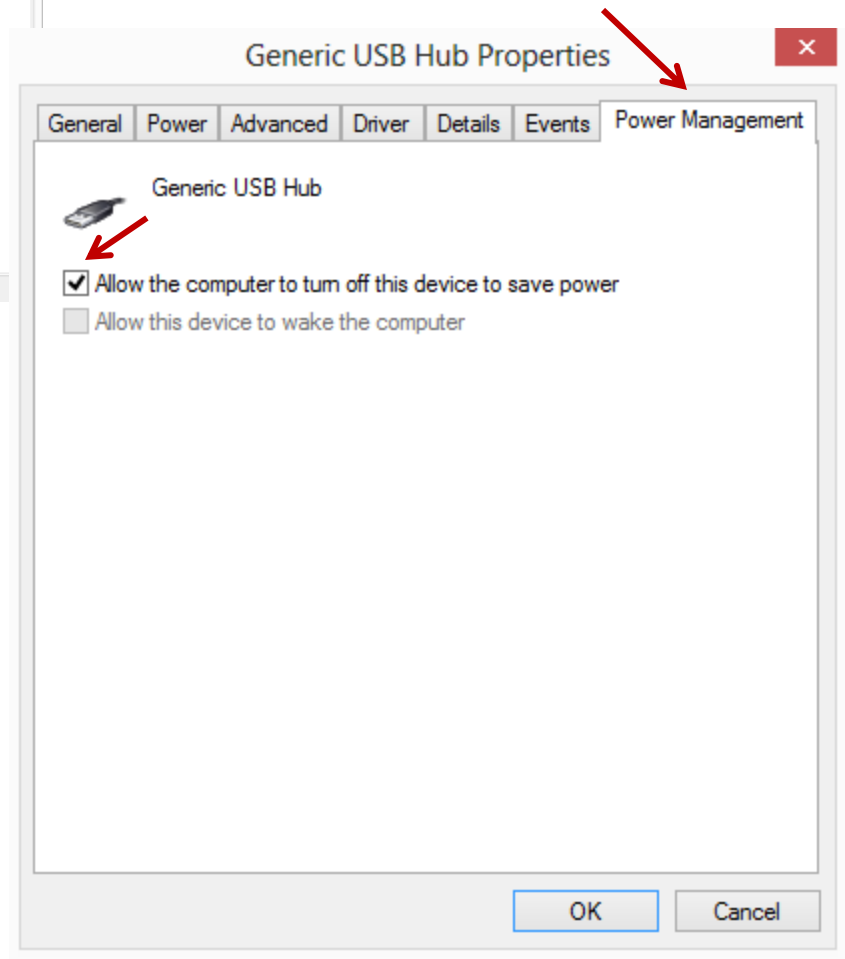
Generic USB Hub Properties

✕

General | Power | Advanced | Driver | Details | Events | Power Management

Generic USB Hub

Allow the computer to turn off this device to save power

Allow this device to wake the computer

OK

Cancel